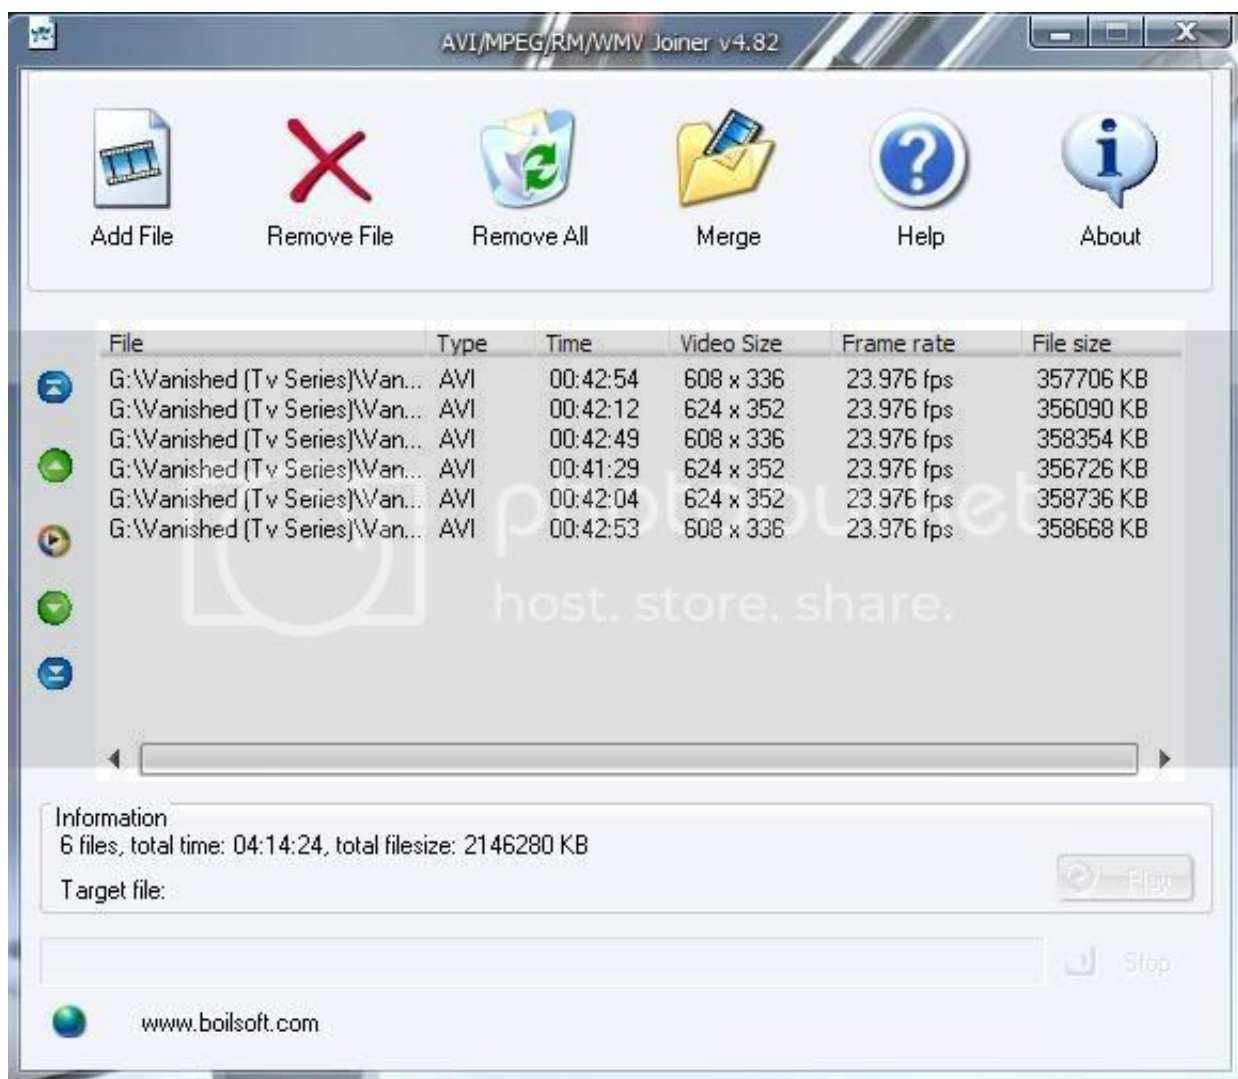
AVI/MPEG/RM/WMV Joiner v4.82

Add File
Remove File
Remove All
Merge
Help
About

| File | Type | Time | Video Size | Frame rate | File size |
|---|---|---|---|---|---|
| G:\Vanished (Tv Series)\Van... | AVI | 00:42:54 | 608 x 336 | 23.976 fps | 357706 KB |
| G:\Vanished (Tv Series)\Van... | AVI | 00:42:12 | 624 x 352 | 23.976 fps | 356090 KB |
| G:\Vanished (Tv Series)\Van... | AVI | 00:42:49 | 608 x 336 | 23.976 fps | 358354 KB |
| G:\Vanished (Tv Series)\Van... | AVI | 00:41:29 | 624 x 352 | 23.976 fps | 356726 KB |
| G:\Vanished (Tv Series)\Van... | AVI | 00:42:04 | 624 x 352 | 23.976 fps | 358736 KB |
| G:\Vanished (Tv Series)\Van... | AVI | 00:42:53 | 608 x 336 | 23.976 fps | 358668 KB |

photobucket
host. store. share.

Information
6 files, total time: 04:14:24, total filesize: 2146280 KB
Target file:
Play
Stop

www.boilsoft.com